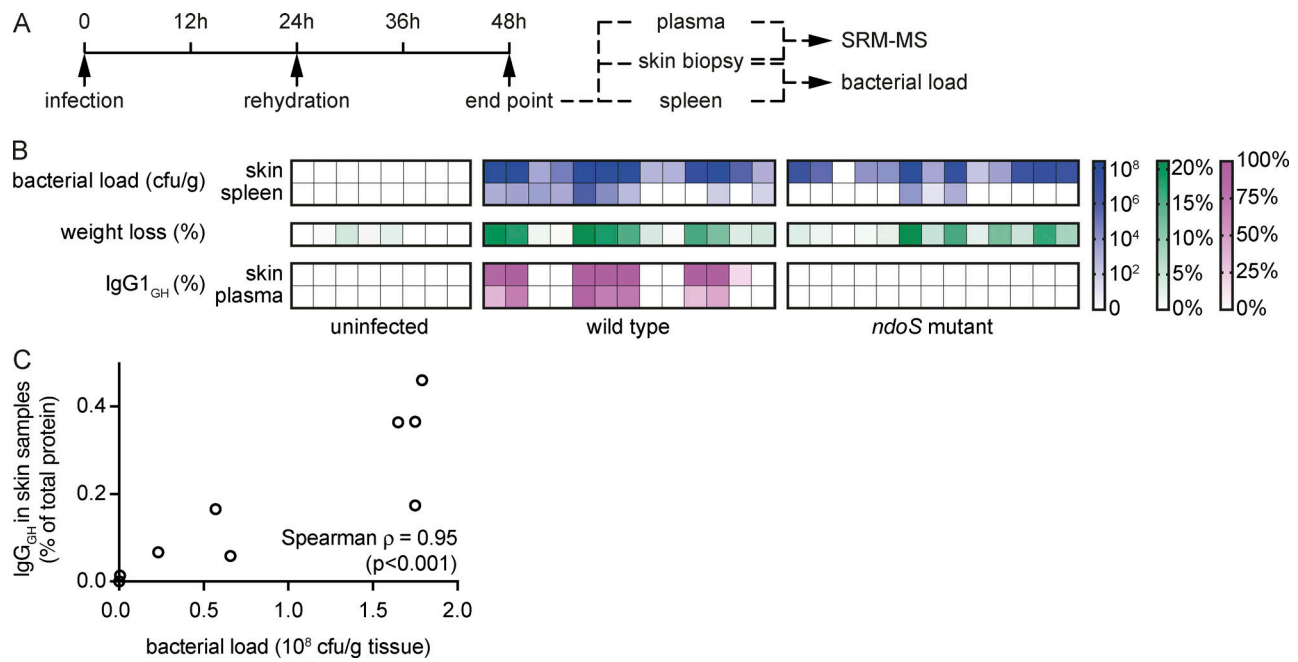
A

0 12h 24h 36h 48h

infection rehydration end point

plasma
skin biopsy
spleen

SRM-MS
bacterial load

B

bacterial load (cfu/g) skin spleen

weight loss (%)

IgG1$_{GH}$ (%) skin plasma

uninfected wild type *ndoS* mutant

$10^8$ $10^6$ $10^4$ $10^2$ 0

20% 15% 10% 5% 0%

100% 75% 50% 25% 0%

C

IgG$_{GH}$ in skin samples (% of total protein)

0.0 0.2 0.4

Spearman ρ = 0.95 (p<0.001)

0.0 0.5 1.0 1.5 2.0

bacterial load ($10^8$ cfu/g tissue)